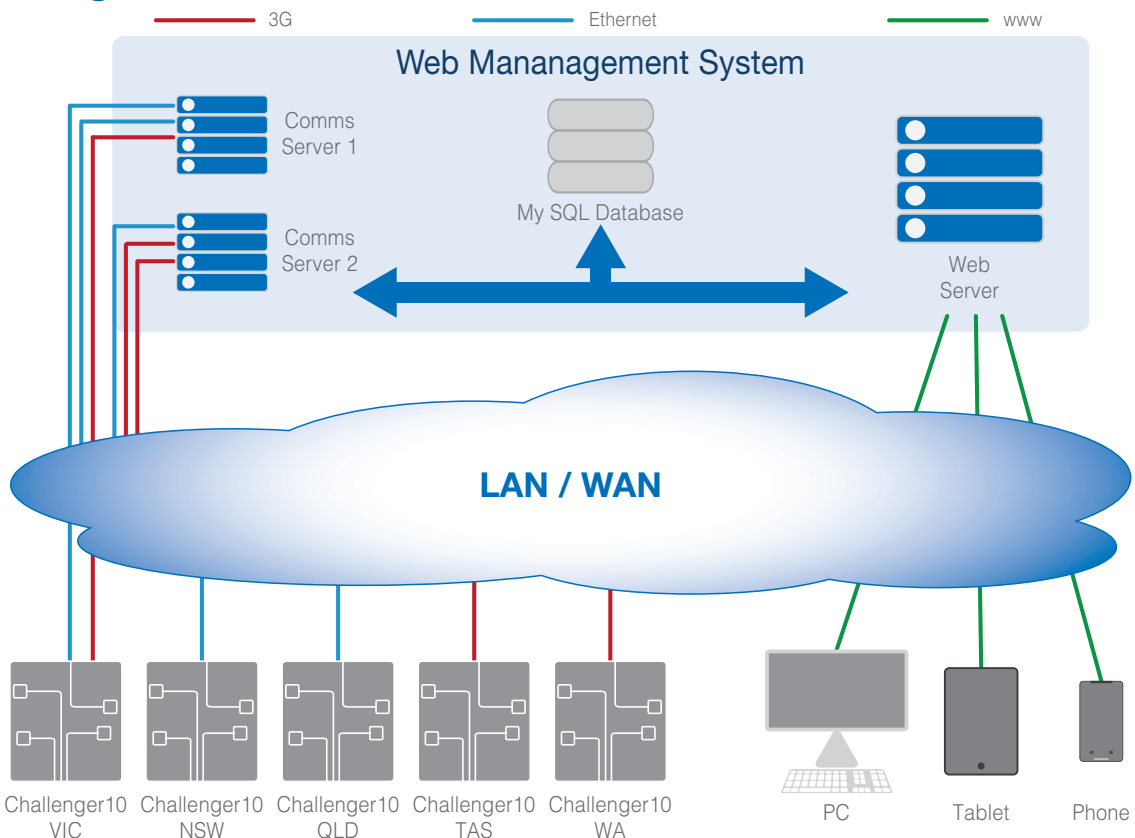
3G
Ethernet
www

Web Mananagement System

Comms Server 1

Comms Server 2

My SQL Database

Web Server

LAN / WAN

Challenger10 VIC
Challenger10 NSW
Challenger10 QLD
Challenger10 TAS
Challenger10 WA

PC
Tablet
Phone